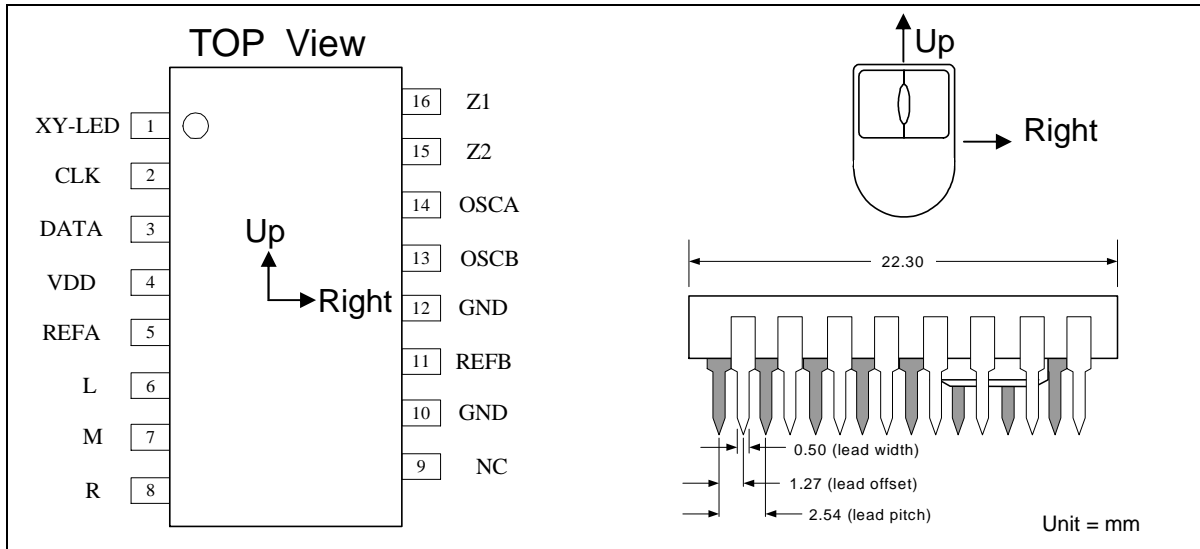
TOP View

| | | | |
|---|---|---|---|
| XY-LED | 1 | 16 | Z1 |
| CLK | 2 | 15 | Z2 |
| DATA | 3 | 14 | OSCA |
| VDD | 4 | 13 | OSCB |
| REFA | 5 | 12 | GND |
| L | 6 | 11 | REFB |
| M | 7 | 10 | GND |
| R | 8 | 9 | NC |

Up
Right

Up
Right

22.30

0.50 (lead width)
1.27 (lead offset)
2.54 (lead pitch)

Unit = mm